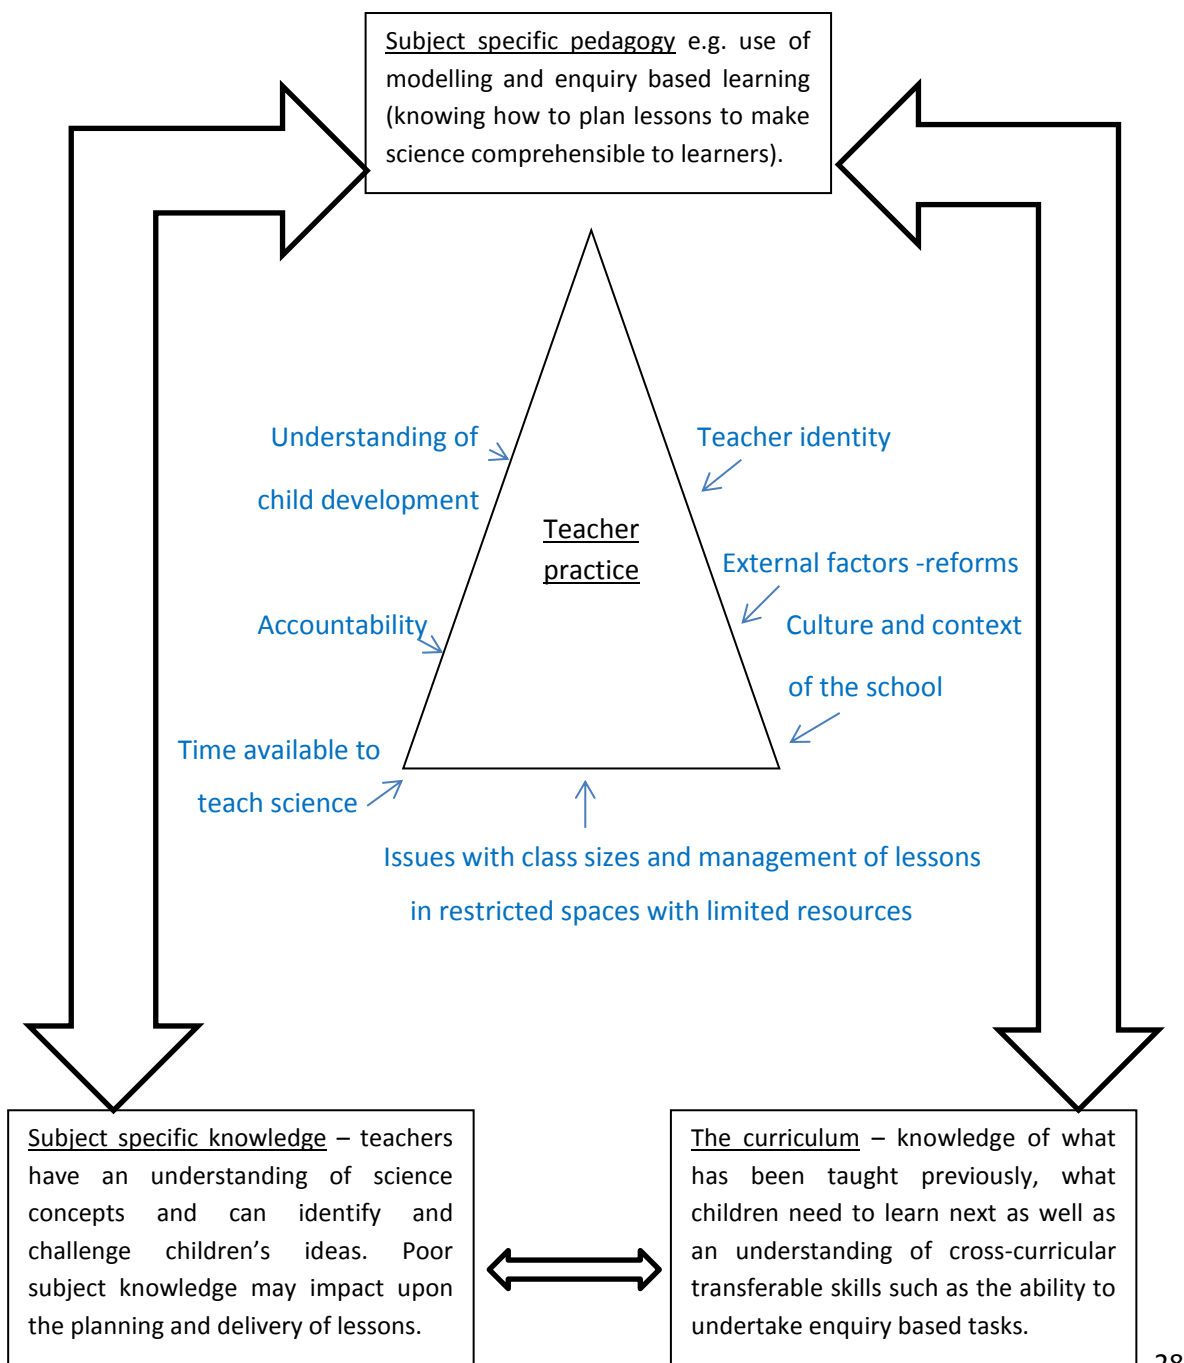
Subject specific pedagogy e.g. use of modelling and enquiry based learning (knowing how to plan lessons to make science comprehensible to learners).

Understanding of child development

Teacher identity

Teacher practice

External factors -reforms

Accountability

Culture and context of the school

Time available to teach science

Issues with class sizes and management of lessons in restricted spaces with limited resources

Subject specific knowledge – teachers have an understanding of science concepts and can identify and challenge children's ideas. Poor subject knowledge may impact upon the planning and delivery of lessons.

The curriculum – knowledge of what has been taught previously, what children need to learn next as well as an understanding of cross-curricular transferable skills such as the ability to undertake enquiry based tasks.

28